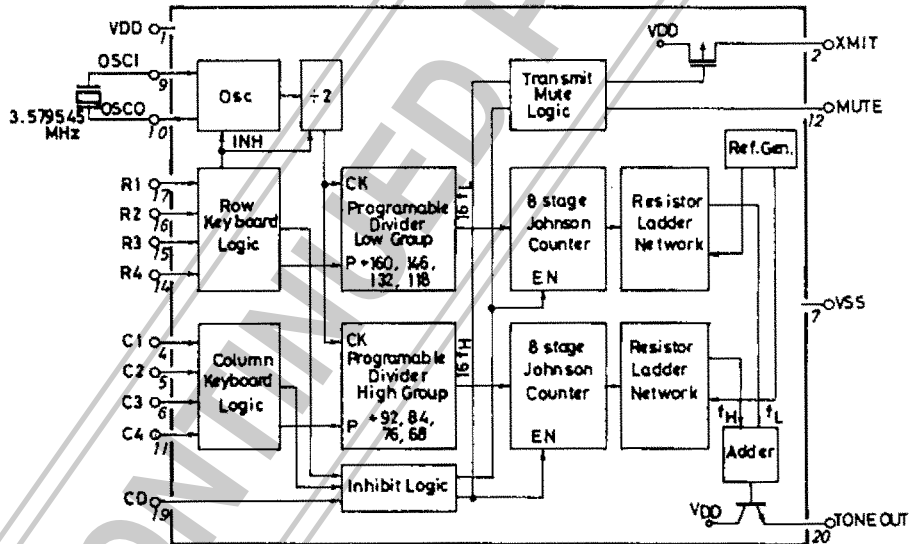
VDD
1
OSCI
9
OSCO
10
3.579545 MHz
Osc
÷2
INH
R1
17
R2
16
R3
15
R4
14
Row Keyboard Logic
CK
Programable Divider Low Group
P ÷160, 146, 132, 118
16 fL
C1
4
C2
5
C3
6
C4
11
Column Keyboard Logic
CK
Programable Divider High Group
P ÷92, 84, 76, 68
16 fH
CO
19
Inhibit Logic
Transmit Mute Logic
8 stage Johnson Counter
EN
8 stage Johnson Counter
EN
Resistor Ladder Network
Resistor Ladder Network
Ref. Gen.
VDD
XMIT
2
MUTE
12
VSS
7
fH
fL
Adder
VDD
TONE OUT
20